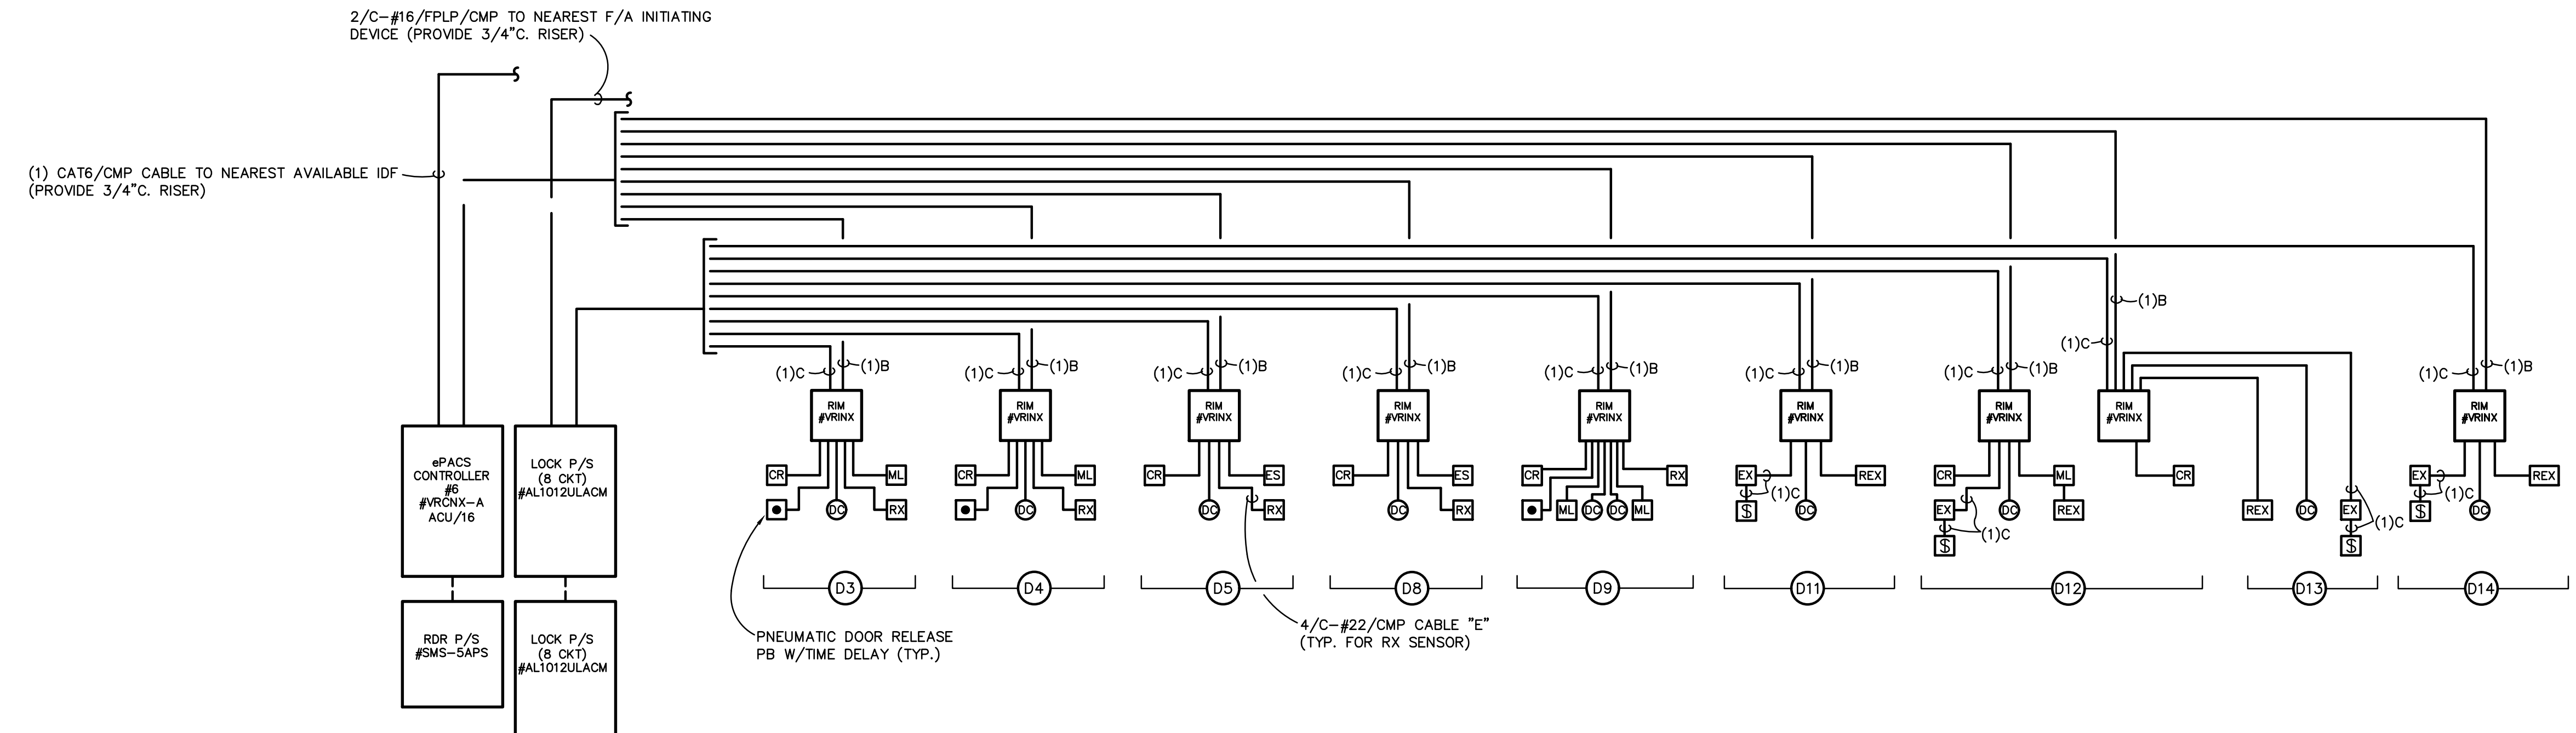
2/C–#16/FPLP/CMP TO NEAREST F/A INITIATING DEVICE (PROVIDE 3/4"C. RISER)

(1) CAT6/CMP CABLE TO NEAREST AVAILABLE IDF (PROVIDE 3/4"C. RISER)

(1)B

(1)C

(1)C (1)B (1)C (1)B (1)C (1)B (1)C (1)B (1)C (1)B (1)C (1)B (1)C (1)B (1)C (1)B

ePACS CONTROLLER #6 #VRCNX–A ACU/16

LOCK P/S (8 CKT) #AL1012ULACM

RIM #VRINX

RIM #VRINX

RIM #VRINX

RIM #VRINX

RIM #VRINX

RIM #VRINX

RIM #VRINX

RIM #VRINX

RIM #VRINX

CR ML DC RX

CR ML DC RX

CR ES DC RX

CR ES DC RX

CR RX ML DC DC ML

EX (1)C REX $ DC

CR ML EX (1)C $ DC REX

CR REX DC

EX (1)C $

EX (1)C REX $ DC

D3 D4 D5 D8 D9 D11 D12 D13 D14

RDR P/S #SMS–5APS

LOCK P/S (8 CKT) #AL1012ULACM

PNEUMATIC DOOR RELEASE PB W/TIME DELAY (TYP.)

4/C–#22/CMP CABLE "E" (TYP. FOR RX SENSOR)